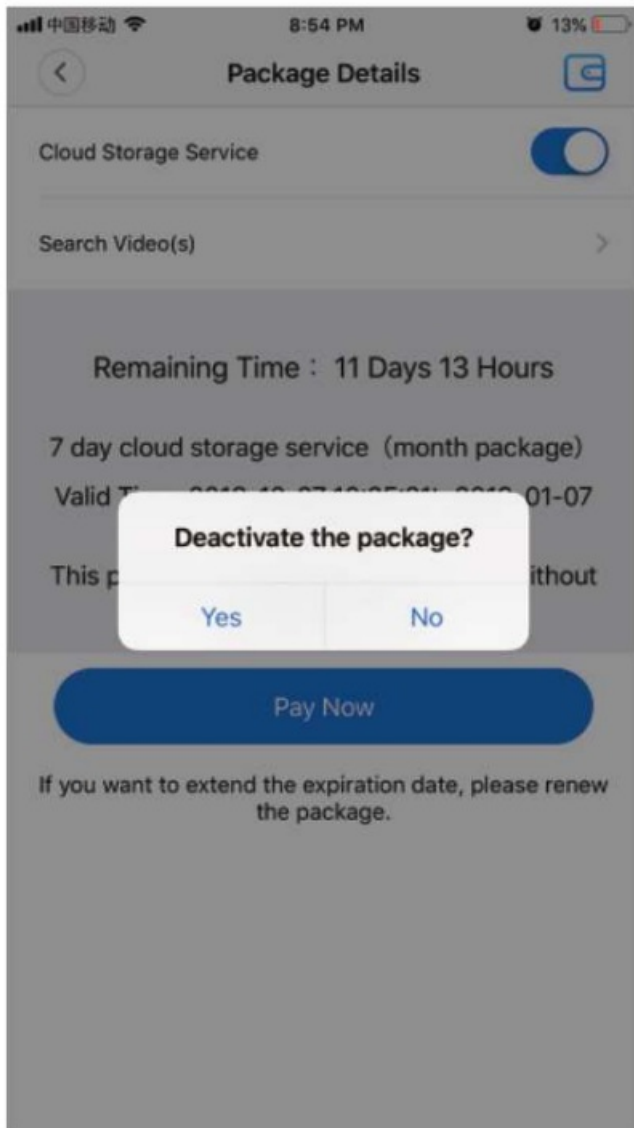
中国移动 8:54 PM 13%

Package Details

Cloud Storage Service

Search Video(s)

Remaining Time： 11 Days 13 Hours

7 day cloud storage service（month package)

Valid T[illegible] 01-07

This p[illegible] ithout

Deactivate the package?

Yes No

Pay Now

If you want to extend the expiration date, please renew the package.